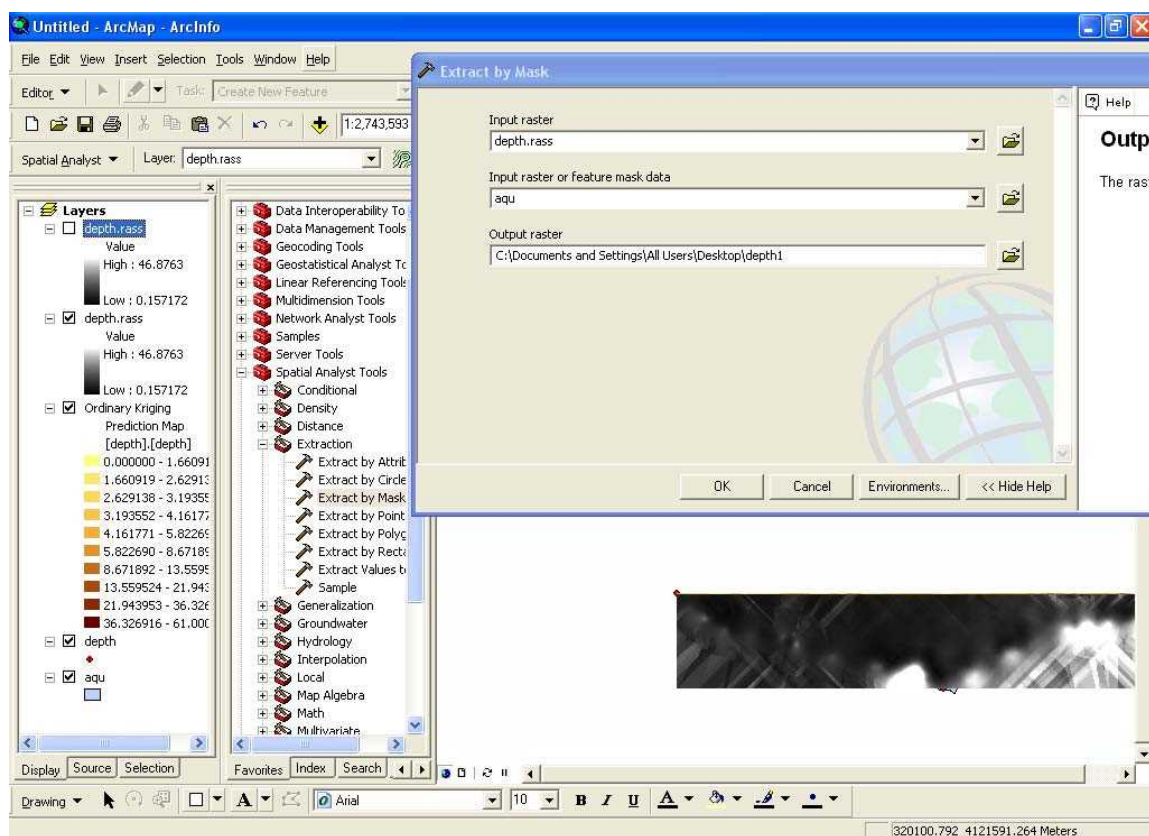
Untitled - ArcMap - ArcInfo

File Edit View Insert Selection Tools Window Help

Editor ▼ Task: Create New Feature

1:2,743,593

Spatial Analyst ▼ Layer: depth.rass

Layers
depth.rass
Value
High : 46.8763
Low : 0.157172
depth.rass
Value
High : 46.8763
Low : 0.157172
Ordinary Kriging
Prediction Map
[depth].[depth]
0.000000 - 1.66091
1.660919 - 2.62913
2.629138 - 3.19355
3.193552 - 4.16177
4.161771 - 5.82269
5.822690 - 8.67189
8.671892 - 13.5595
13.559524 - 21.943
21.943953 - 36.326
36.326916 - 61.000
depth
aqu

Display Source Selection

Data Interoperability To
Data Management Tools
Geocoding Tools
Geostatistical Analyst To
Linear Referencing Tools
Multidimension Tools
Network Analyst Tools
Samples
Server Tools
Spatial Analyst Tools
Conditional
Density
Distance
Extraction
Extract by Attrib
Extract by Circle
Extract by Mask
Extract by Point
Extract by Polyg
Extract by Recta
Extract Values t
Sample
Generalization
Groundwater
Hydrology
Interpolation
Local
Map Algebra
Math
Multivariate

Favorites Index Search

Extract by Mask

Input raster
depth.rass

Input raster or feature mask data
aqu

Output raster
C:\Documents and Settings\All Users\Desktop\depth1

OK Cancel Environments... << Hide Help

Help

Outp

The rast

Drawing ▼ Arial 10 B I U A

320100.792 4121591.264 Meters